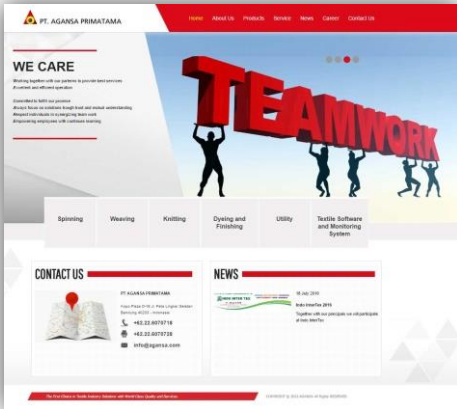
PT. AGANSA PRIMATAMA

Home About Us Products Service News Career Contact Us

WE CARE

Working together with our partners to provide best services
#trusted and efficient operation

Committed to fulfill our promise
Always focus on customer trust and mutual understanding
#Respect individuals in a synergizing team work
#Improving employees with continuous learning

TEAMWORK

Spinning

Weaving

Knitting

Dyeing and Finishing

Utility

Textile Software and Monitoring System

CONTACT US

PT AGANSA PRIMATAMA

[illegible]

+62.22.6070718

+62.22.6070720

info@agansa.com

NEWS

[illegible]

Indo InterTex 2015

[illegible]

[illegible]

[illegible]